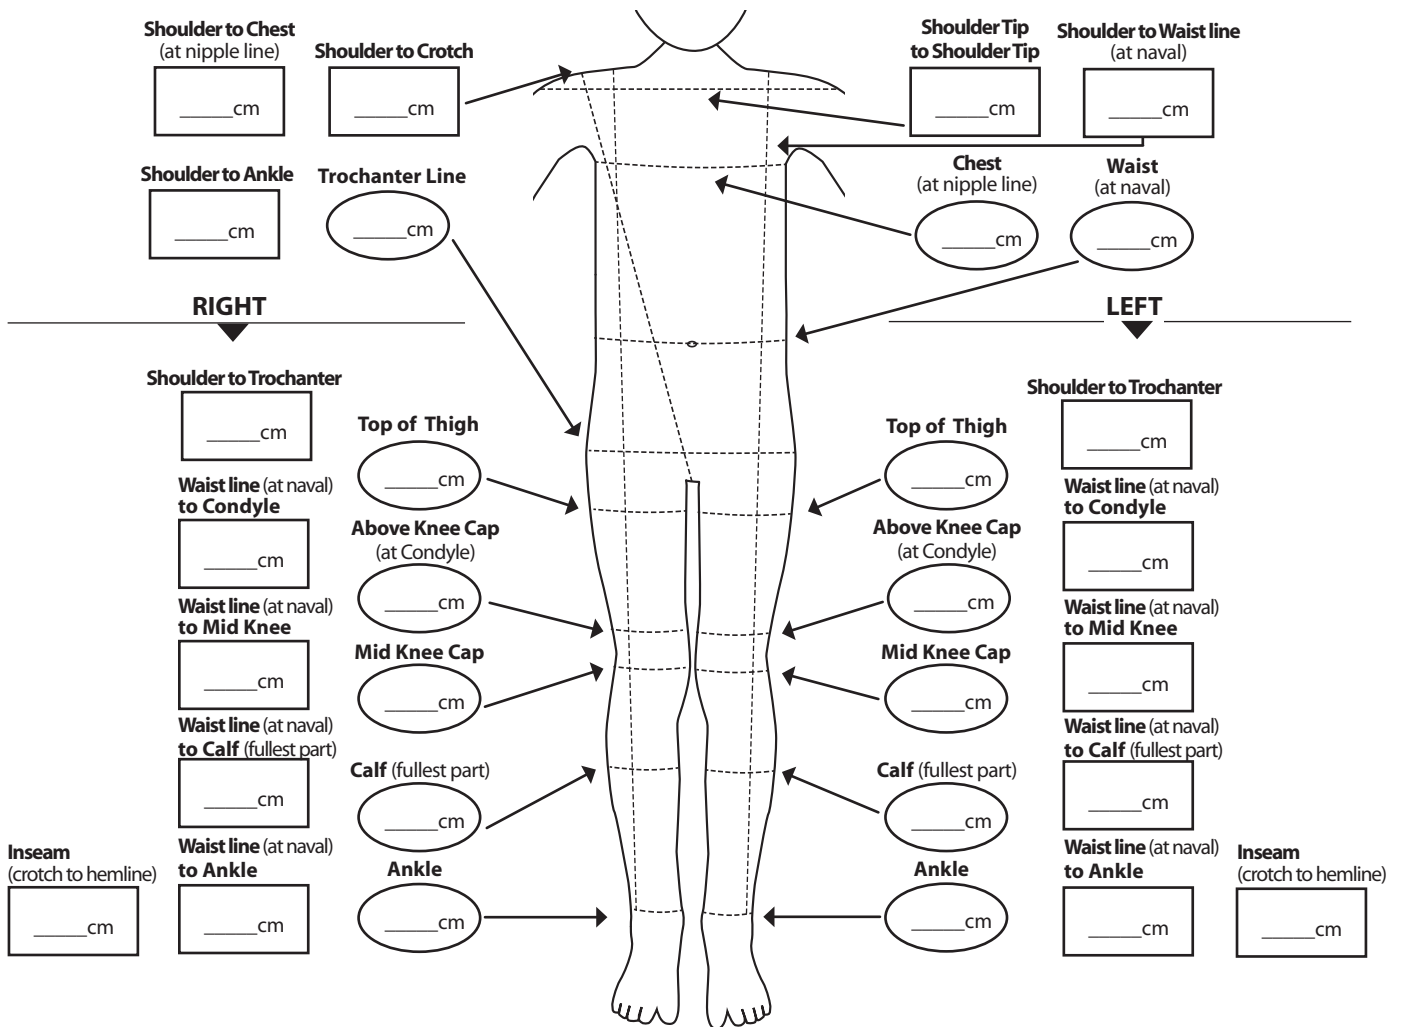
**Shoulder to Chest** (at nipple line)
_____cm

**Shoulder to Crotch**
_____cm

**Shoulder Tip to Shoulder Tip**
_____cm

**Shoulder to Waist line** (at naval)
_____cm

**Shoulder to Ankle**
_____cm

**Trochanter Line**
_____cm

**Chest** (at nipple line)
_____cm

**Waist** (at naval)
_____cm

**RIGHT**

**LEFT**

**Shoulder to Trochanter**
_____cm

**Top of Thigh**
_____cm

**Top of Thigh**
_____cm

**Shoulder to Trochanter**
_____cm

**Waist line** (at naval) **to Condyle**
_____cm

**Above Knee Cap** (at Condyle)
_____cm

**Above Knee Cap** (at Condyle)
_____cm

**Waist line** (at naval) **to Condyle**
_____cm

**Waist line** (at naval) **to Mid Knee**
_____cm

**Mid Knee Cap**
_____cm

**Mid Knee Cap**
_____cm

**Waist line** (at naval) **to Mid Knee**
_____cm

**Waist line** (at naval) **to Calf** (fullest part)
_____cm

**Calf** (fullest part)
_____cm

**Calf** (fullest part)
_____cm

**Waist line** (at naval) **to Calf** (fullest part)
_____cm

**Inseam** (crotch to hemline)
_____cm

**Waist line** (at naval) **to Ankle**
_____cm

**Ankle**
_____cm

**Ankle**
_____cm

**Waist line** (at naval) **to Ankle**
_____cm

**Inseam** (crotch to hemline)
_____cm